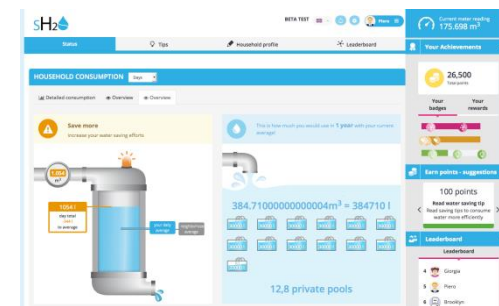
sH2O

BETA TEST

Current water reading
175.698 m$^3$

Status

Tips

Household profile

Leaderboard

Your Achievements

HOUSEHOLD CONSUMPTION Days

Detailed consumption

Overview

Overview

Save more
Increase your water saving efforts

This is how much you would use in 1 year with your current average!

1054 l
day total
1054 l
on average

your best average

neighborhood average

384.71000000000004m$^3$ = 384710 l

12,8 private pools

26,500
Total points

Your badges

Your rewards

Earn points - suggestions

100 points
Read water saving tip
Read saving tips to consume water more efficiently

Leaderboard

Leaderboard

4 Giorgia

5 Piero

6 Brooklyn